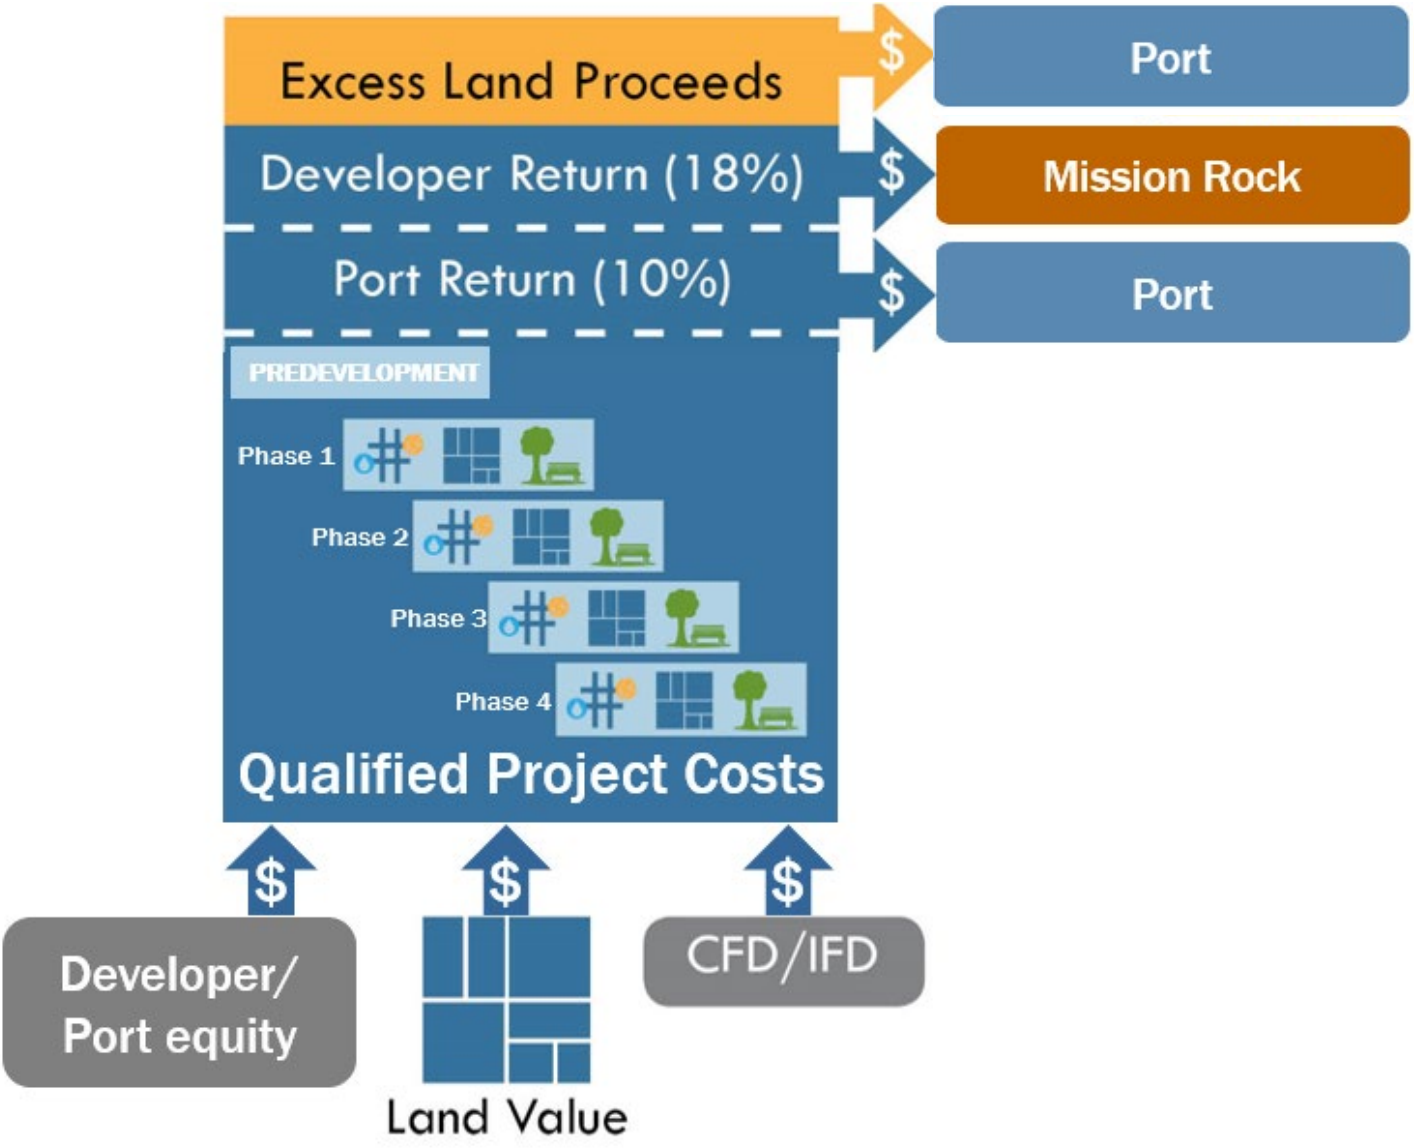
Excess Land Proceeds
$
Port

Developer Return (18%)
$
Mission Rock

Port Return (10%)
$
Port

PREDEVELOPMENT

Phase 1

Phase 2

Phase 3

Phase 4

Qualified Project Costs

$
$
$

Developer/ Port equity

Land Value

CFD/IFD